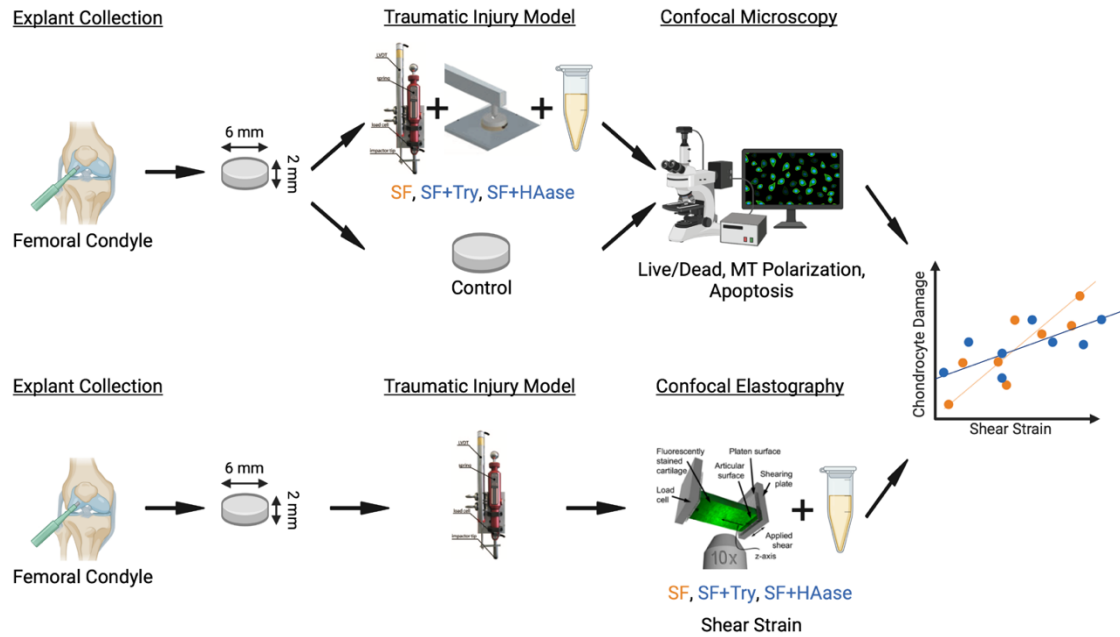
Explant Collection

Traumatic Injury Model

Confocal Microscopy

LVDT

spring

load cell

impactor tip

6 mm

2 mm

Femoral Condyle

SF, SF+Try, SF+HAase

Control

Live/Dead, MT Polarization, Apoptosis

Chondrocyte Damage

Shear Strain

Explant Collection

Traumatic Injury Model

Confocal Elastography

6 mm

2 mm

Femoral Condyle

LVDT

spring

load cell

impactor tip

Fluorescently stained cartilage

Platen surface

Articular surface

Shearing plate

Load cell

Applied shear

z-axis

10x

SF, SF+Try, SF+HAase

Shear Strain